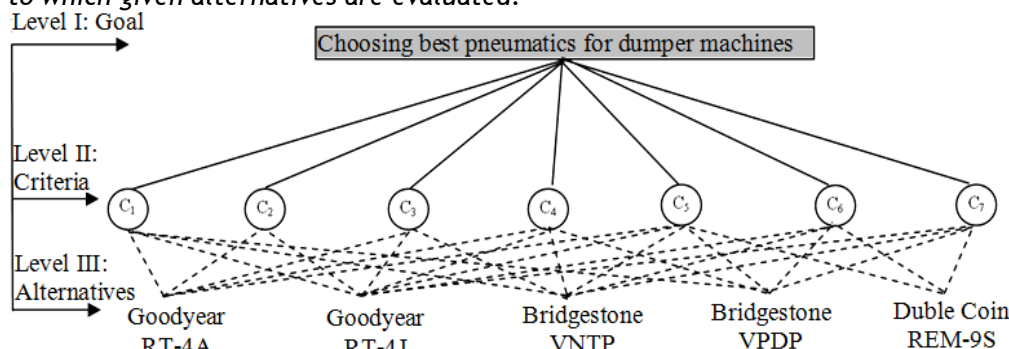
to which given alternatives are evaluated.

Level I: Goal

Choosing best pneumatics for dumper machines

Level II: Criteria

$C_1$ $C_2$ $C_3$ $C_4$ $C_5$ $C_6$ $C_7$

Level III: Alternatives

Goodyear RT-4A

Goodyear RT-4L

Bridgestone VNTP

Bridgestone VPDP

Duble Coin REM-9S